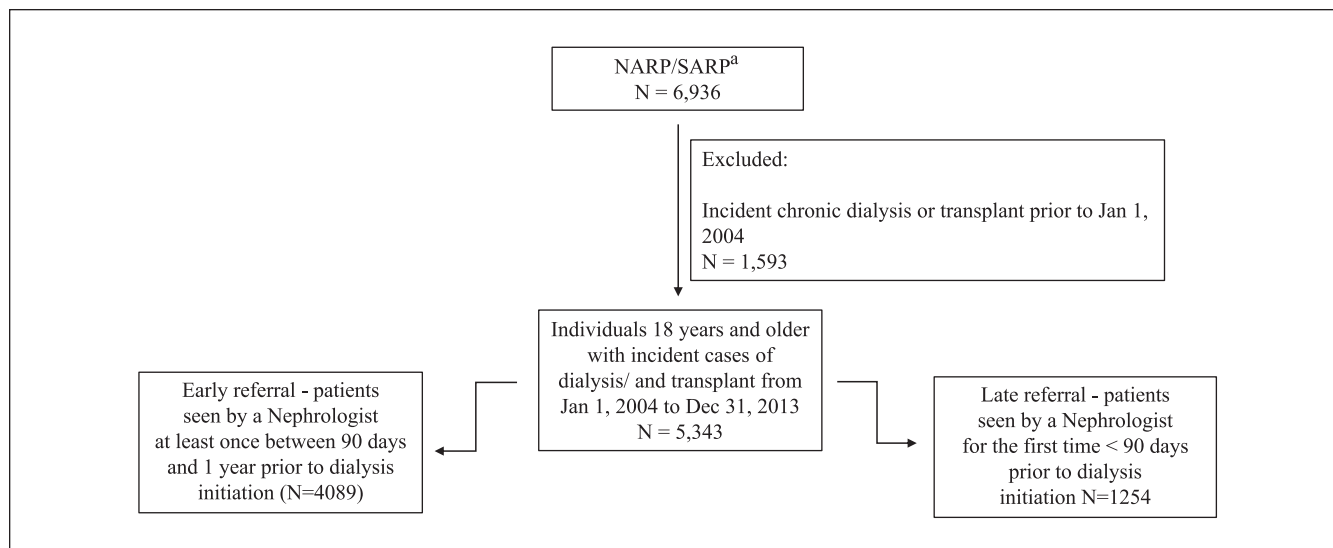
NARP/SARP$^{a}$
N = 6,936

Excluded:

Incident chronic dialysis or transplant prior to Jan 1, 2004
N = 1,593

Individuals 18 years and older with incident cases of dialysis/ and transplant from Jan 1, 2004 to Dec 31, 2013
N = 5,343

Early referral - patients seen by a Nephrologist at least once between 90 days and 1 year prior to dialysis initiation (N=4089)

Late referral - patients seen by a Nephrologist for the first time < 90 days prior to dialysis initiation N=1254